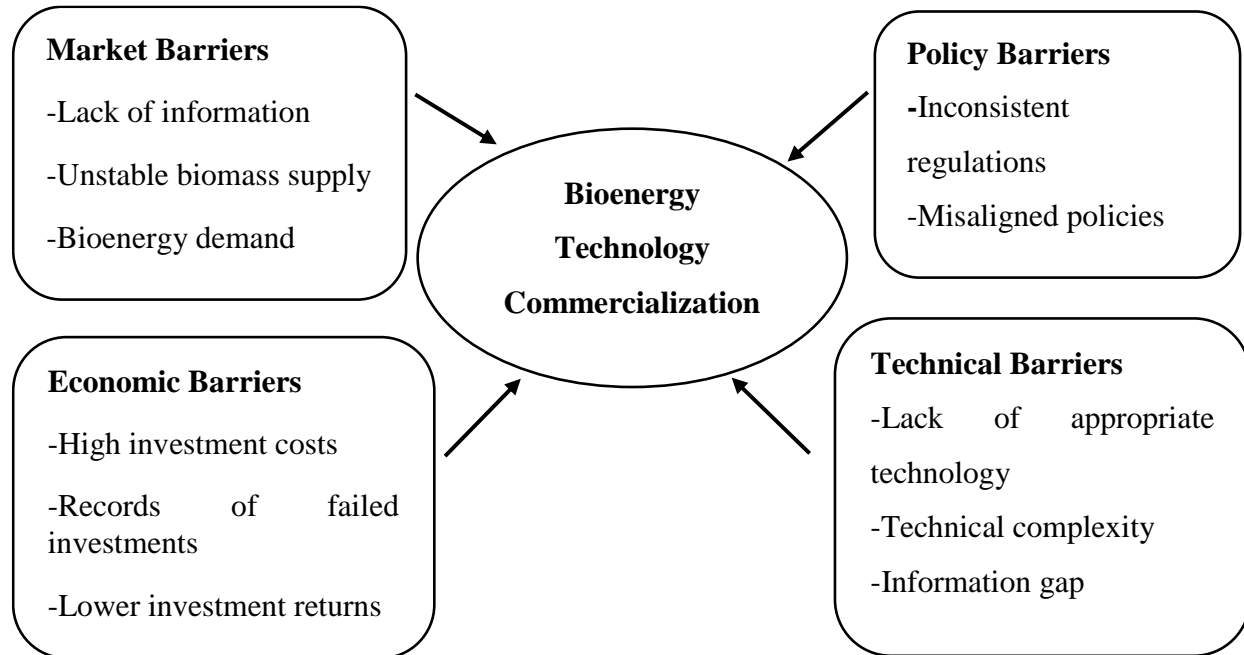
**Market Barriers**

-Lack of information

-Unstable biomass supply

-Bioenergy demand

**Policy Barriers**

-Inconsistent regulations

-Misaligned policies

**Bioenergy Technology Commercialization**

**Economic Barriers**

-High investment costs

-Records of failed investments

-Lower investment returns

**Technical Barriers**

-Lack of appropriate technology

-Technical complexity

-Information gap